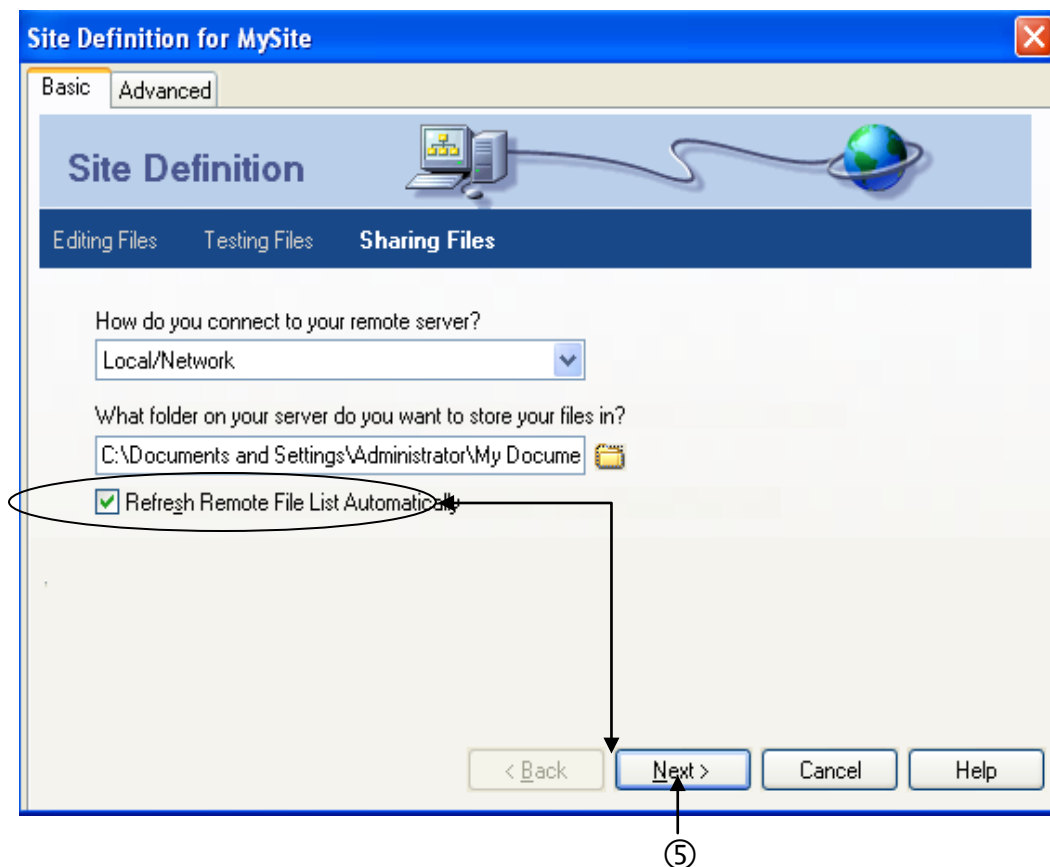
Site Definition for MySite

Basic | Advanced

Site Definition

Editing Files    Testing Files    **Sharing Files**

How do you connect to your remote server?

Local/Network

What folder on your server do you want to store your files in?

C:\Documents and Settings\Administrator\My Docume

Refresh Remote File List Automatically

< Back    Next >    Cancel    Help

⑤